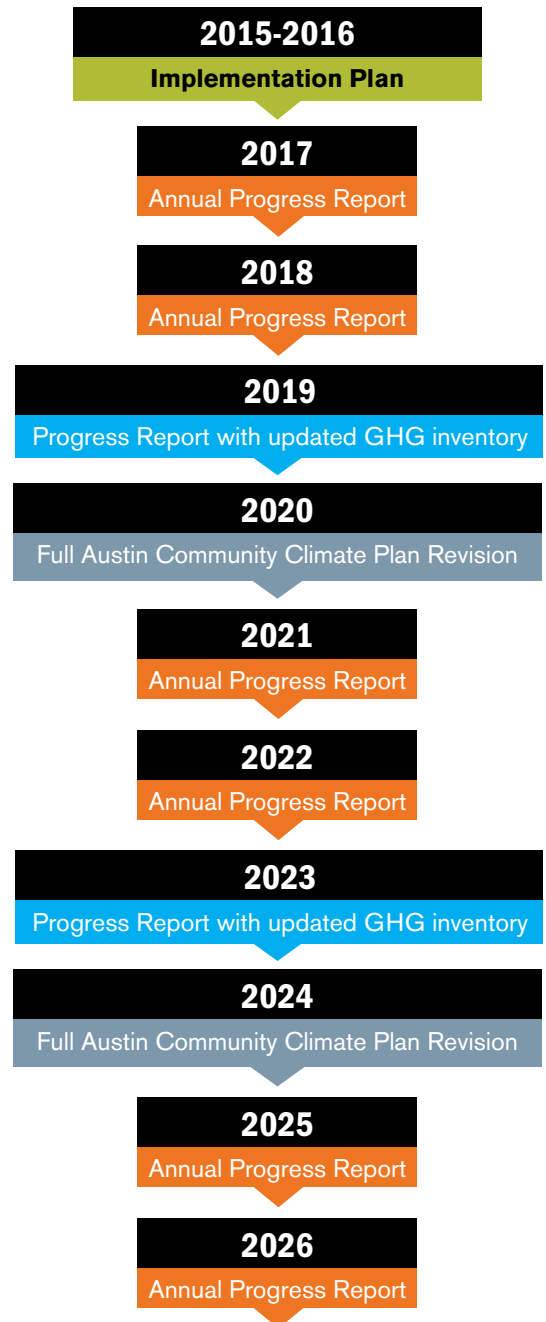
2015-2016
Implementation Plan

2017
Annual Progress Report

2018
Annual Progress Report

2019
Progress Report with updated GHG inventory

2020
Full Austin Community Climate Plan Revision

2021
Annual Progress Report

2022
Annual Progress Report

2023
Progress Report with updated GHG inventory

2024
Full Austin Community Climate Plan Revision

2025
Annual Progress Report

2026
Annual Progress Report